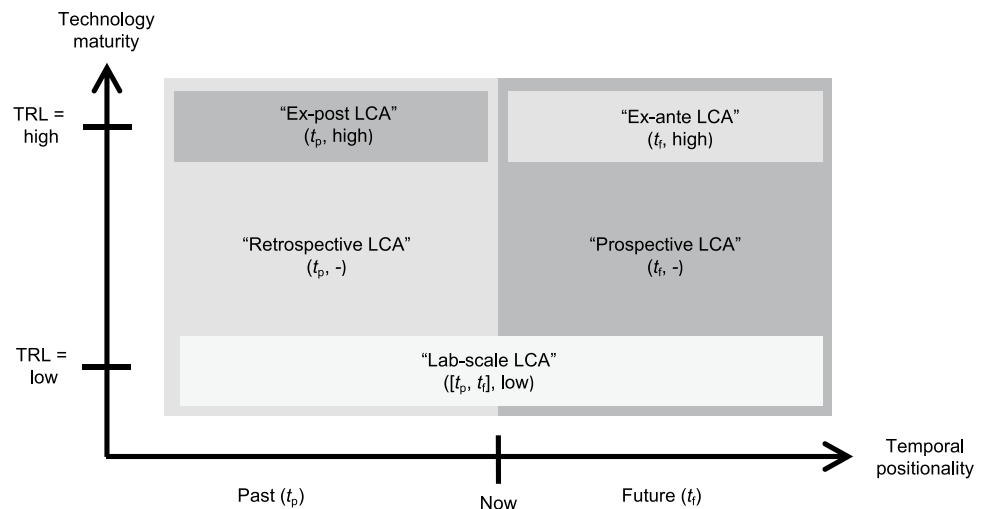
Technology maturity

TRL = high

TRL = low

"Ex-post LCA"
($t_p$, high)

"Ex-ante LCA"
($t_f$, high)

"Retrospective LCA"
($t_p$, -)

"Prospective LCA"
($t_f$, -)

"Lab-scale LCA"
([$t_p$, $t_f$], low)

Temporal positionality

Past ($t_p$)

Now

Future ($t_f$)